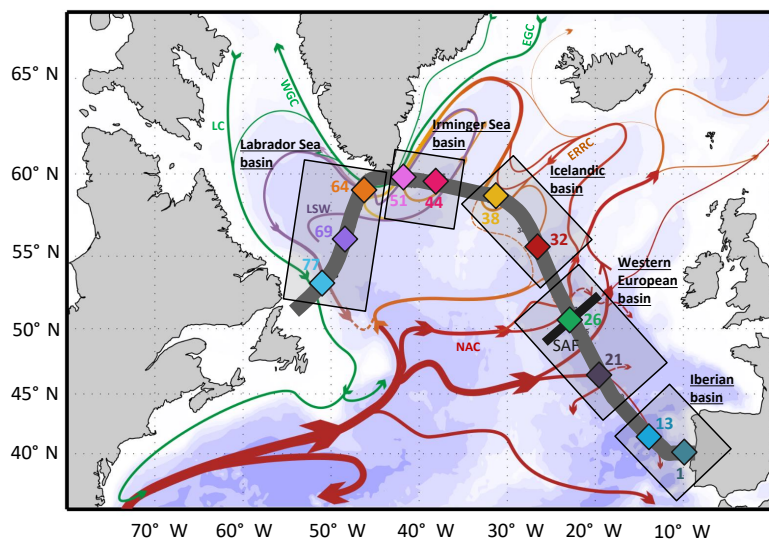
65° N
60° N
55° N
50° N
45° N
40° N
70° W
60° W
50° W
40° W
30° W
20° W
10° W
EGC
WGC
LC
Labrador Sea basin
Irminger Sea basin
Icelandic basin
ERRC
Western European basin
Iberian basin
LSW
NAC
SAF
64
51
44
38
32
69
77
26
21
13
1